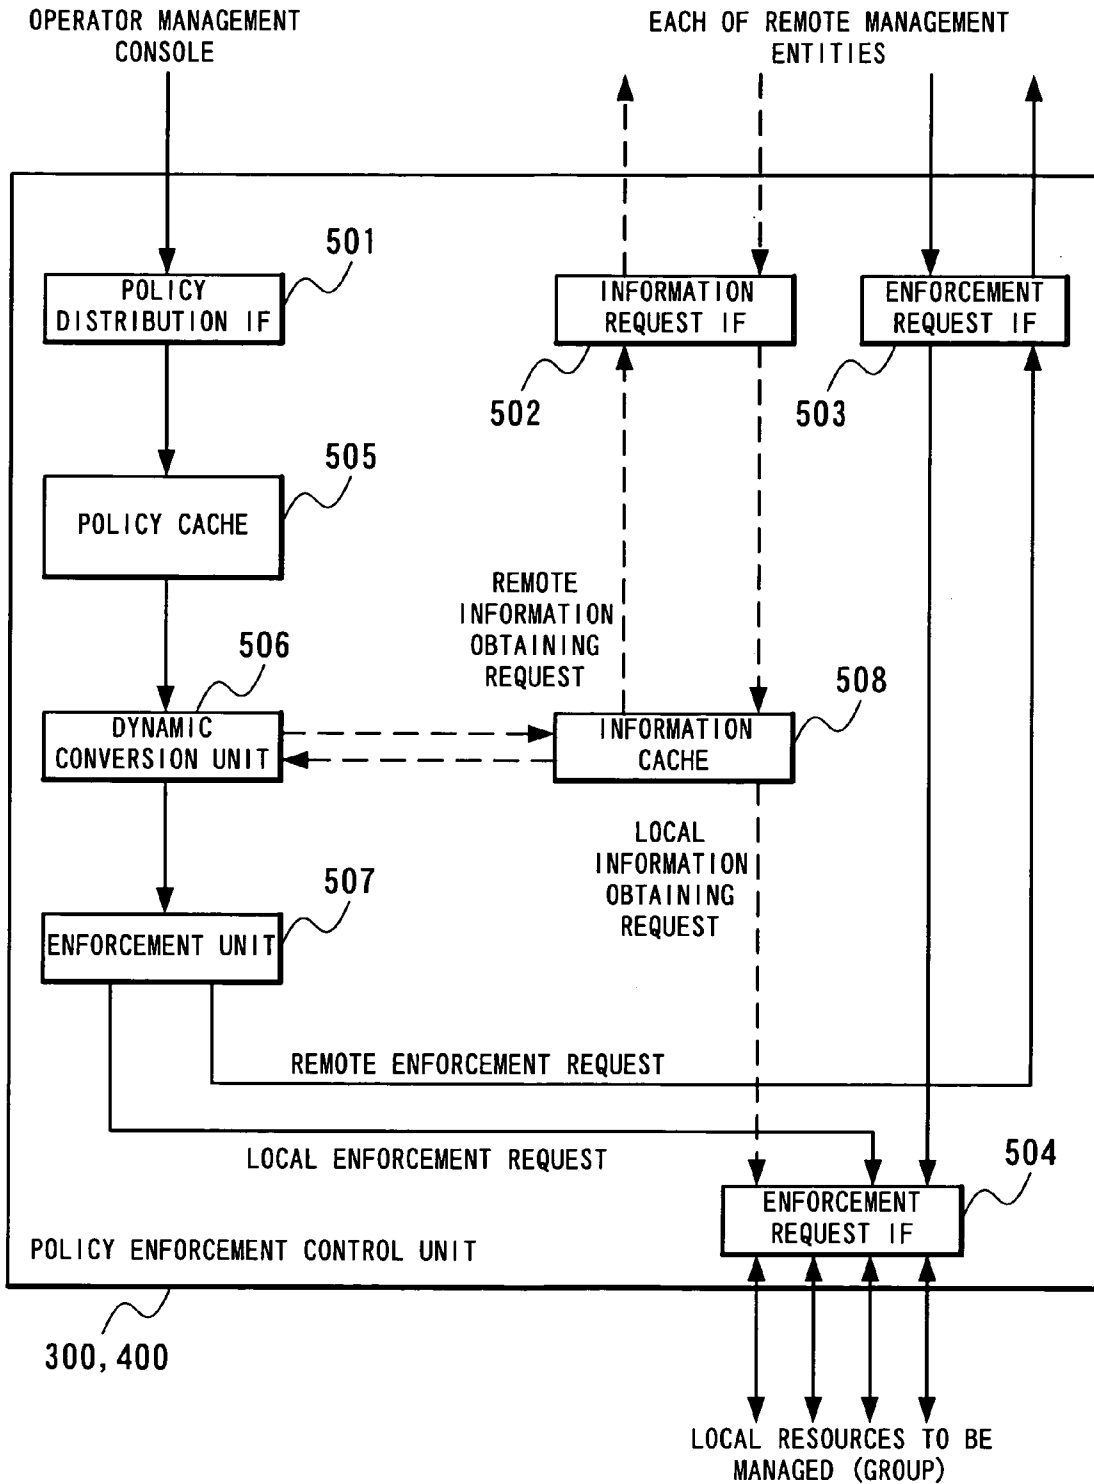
OPERATOR MANAGEMENT CONSOLE

EACH OF REMOTE MANAGEMENT ENTITIES

501

POLICY DISTRIBUTION IF

INFORMATION REQUEST IF

ENFORCEMENT REQUEST IF

502

503

505

POLICY CACHE

REMOTE INFORMATION OBTAINING REQUEST

506

508

DYNAMIC CONVERSION UNIT

INFORMATION CACHE

LOCAL INFORMATION OBTAINING REQUEST

507

ENFORCEMENT UNIT

REMOTE ENFORCEMENT REQUEST

LOCAL ENFORCEMENT REQUEST

504

ENFORCEMENT REQUEST IF

POLICY ENFORCEMENT CONTROL UNIT

300, 400

LOCAL RESOURCES TO BE MANAGED (GROUP)